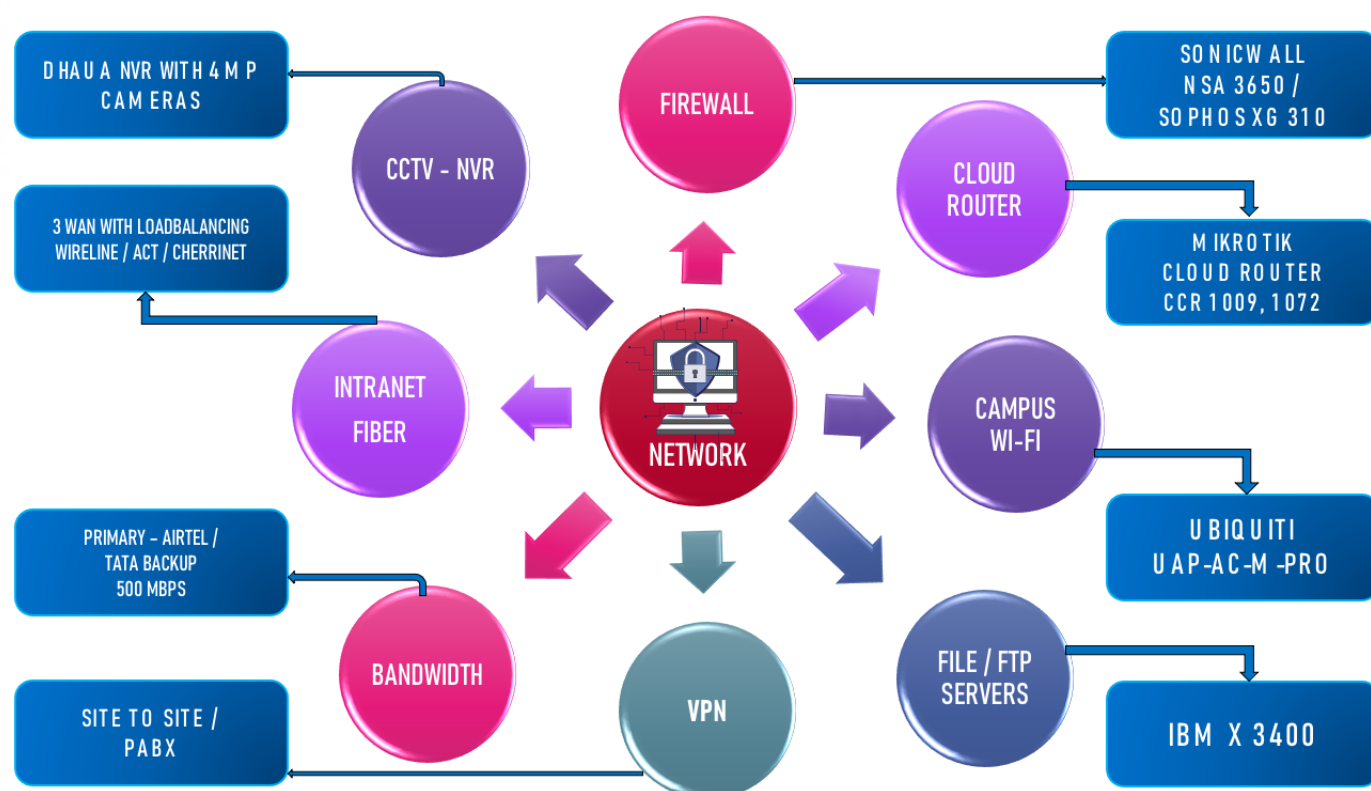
DHAUA NVR WITH 4MP CAMERAS

CCTV - NVR

FIREWALL

SONICWALL NSA 3650 / SOPHOSXG 310

CLOUD ROUTER

MIKROTIK CLOUD ROUTER CCR 1009, 1072

3 WAN WITH LOADBALANCING WIRELINE / ACT / CHERRINET

INTRANET FIBER

NETWORK

CAMPUS WI-FI

UBIQUITI UAP-AC-M-PRO

PRIMARY - AIRTEL / TATA BACKUP 500 MBPS

BANDWIDTH

VPN

FILE / FTP SERVERS

IBM X 3400

SITE TO SITE / PABX